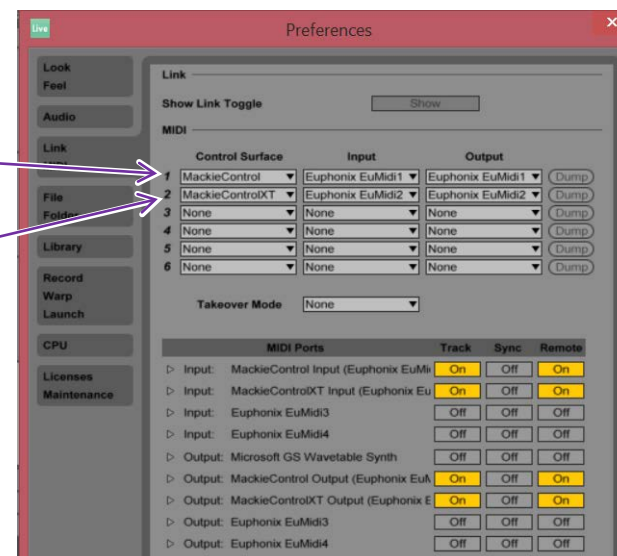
Live

Preferences

Look
Feel

Audio

Link
MIDI

File
Folder

Library

Record
Warp
Launch

CPU

Licenses
Maintenance

Link

Show Link Toggle Show

MIDI

| | Control Surface | Input | Output | |
|---|---|---|---|---|
| 1 | MackieControl | Euphonix EuMidi1 | Euphonix EuMidi1 | Dump |
| 2 | MackieControlXT | Euphonix EuMidi2 | Euphonix EuMidi2 | Dump |
| 3 | None | None | None | Dump |
| 4 | None | None | None | Dump |
| 5 | None | None | None | Dump |
| 6 | None | None | None | Dump |

Takeover Mode None

| MIDI Ports | | Track | Sync | Remote |
|---|---|---|---|---|
| ▷ Input: | MackieControl Input (Euphonix EuMi | On | Off | On |
| ▷ Input: | MackieControlXT Input (Euphonix Eu | On | Off | On |
| ▷ Input: | Euphonix EuMidi3 | Off | Off | Off |
| ▷ Input: | Euphonix EuMidi4 | Off | Off | Off |
| ▷ Output: | Microsoft GS Wavetable Synth | Off | Off | Off |
| ▷ Output: | MackieControl Output (Euphonix EuM | On | Off | On |
| ▷ Output: | MackieControlXT Output (Euphonix E | On | Off | On |
| ▷ Output: | Euphonix EuMidi3 | Off | Off | Off |
| ▷ Output: | Euphonix EuMidi4 | Off | Off | Off |